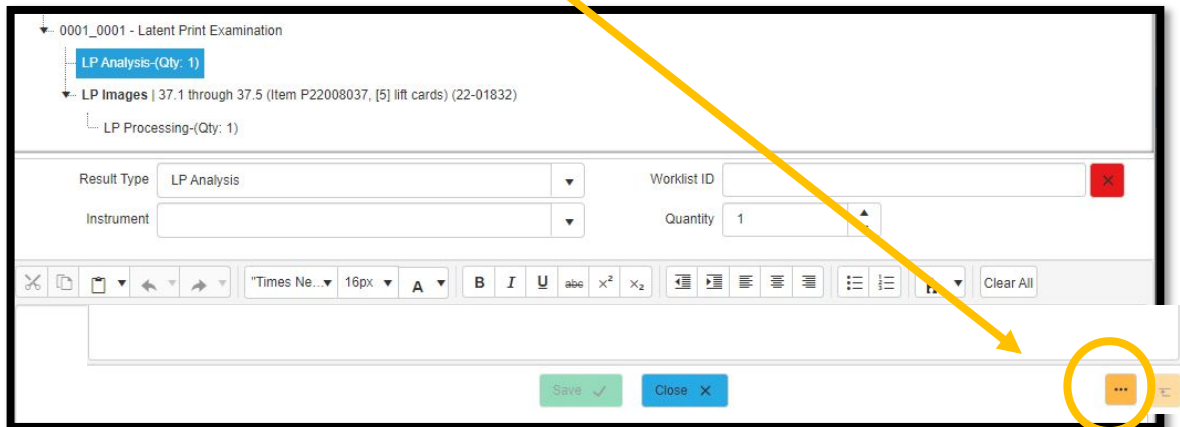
0001_0001 - Latent Print Examination

LP Analysis-(Qty: 1)

LP Images | 37.1 through 37.5 (Item P22008037, [5] lift cards) (22-01832)

LP Processing-(Qty: 1)

Result Type LP Analysis

Worklist ID

Instrument

Quantity 1

"Times Ne... 16px A B I U abc $x^2$ $x_2$ Clear All

Save ✓ Close ✕

...